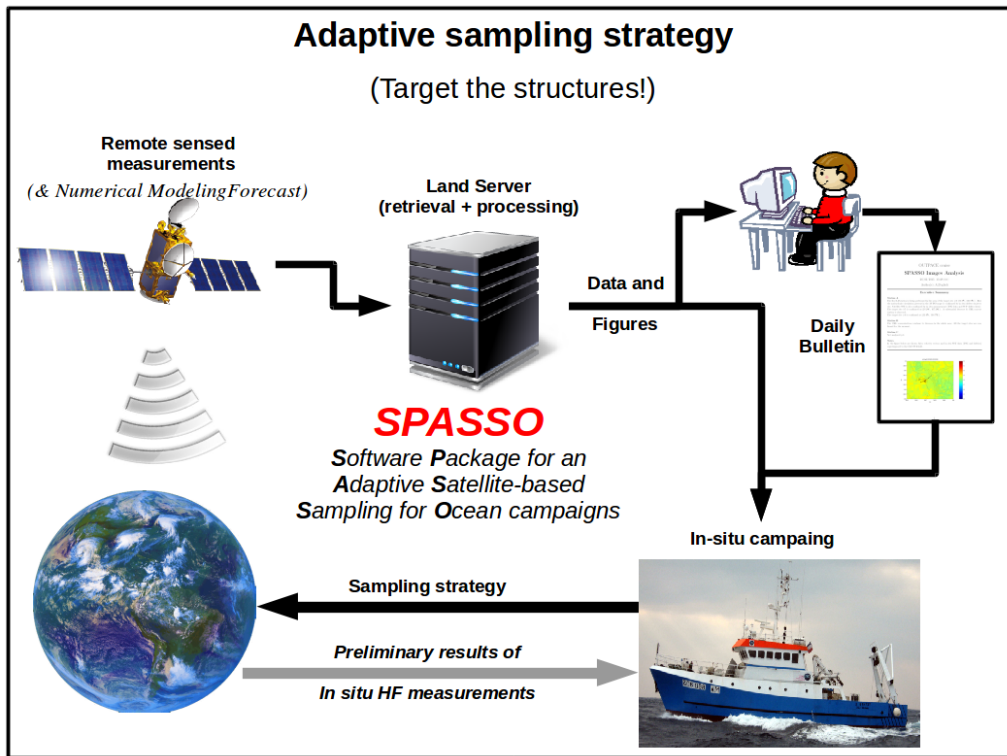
Adaptive sampling strategy

(Target the structures!)

Remote sensed measurements

(& Numerical ModelingForecast)

Land Server
(retrieval + processing)

Data and

Figures

Daily Bulletin

SPASSO

Software Package for an Adaptive Satellite-based Sampling for Ocean campaigns

In-situ campaing

Sampling strategy

Preliminary results of

In situ HF measurements